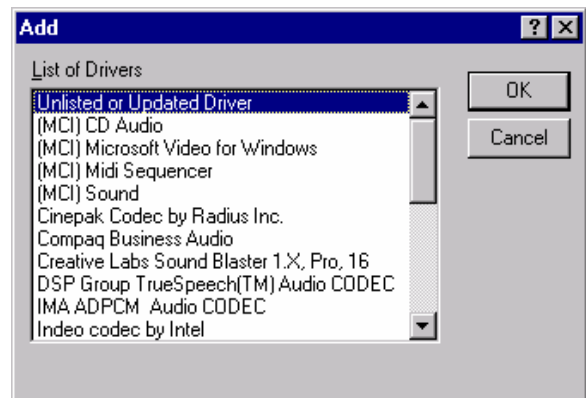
Add

? X

List of Drivers

Unlisted or Updated Driver
(MCI) CD Audio
(MCI) Microsoft Video for Windows
(MCI) Midi Sequencer
(MCI) Sound
Cinepak Codec by Radius Inc.
Compaq Business Audio
Creative Labs Sound Blaster 1.X, Pro, 16
DSP Group TrueSpeech(TM) Audio CODEC
IMA ADPCM Audio CODEC
Indeo codec by Intel

OK

Cancel